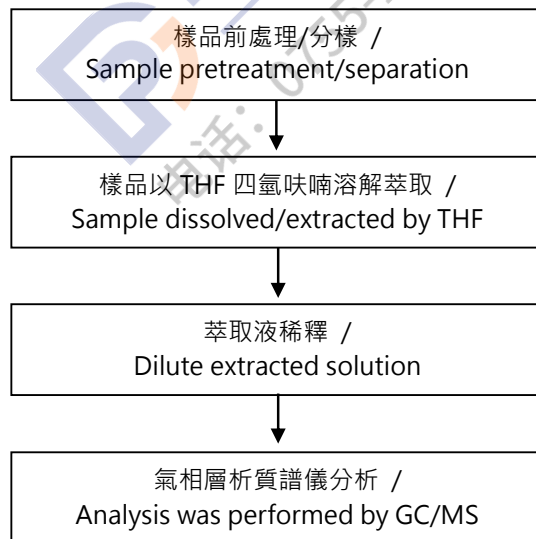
樣品前處理/分樣 /
Sample pretreatment/separation

樣品以 THF 四氫呋喃溶解萃取 /
Sample dissolved/extracted by THF

萃取液稀釋 /
Dilute extracted solution

氣相層析質譜儀分析 /
Analysis was performed by GC/MS